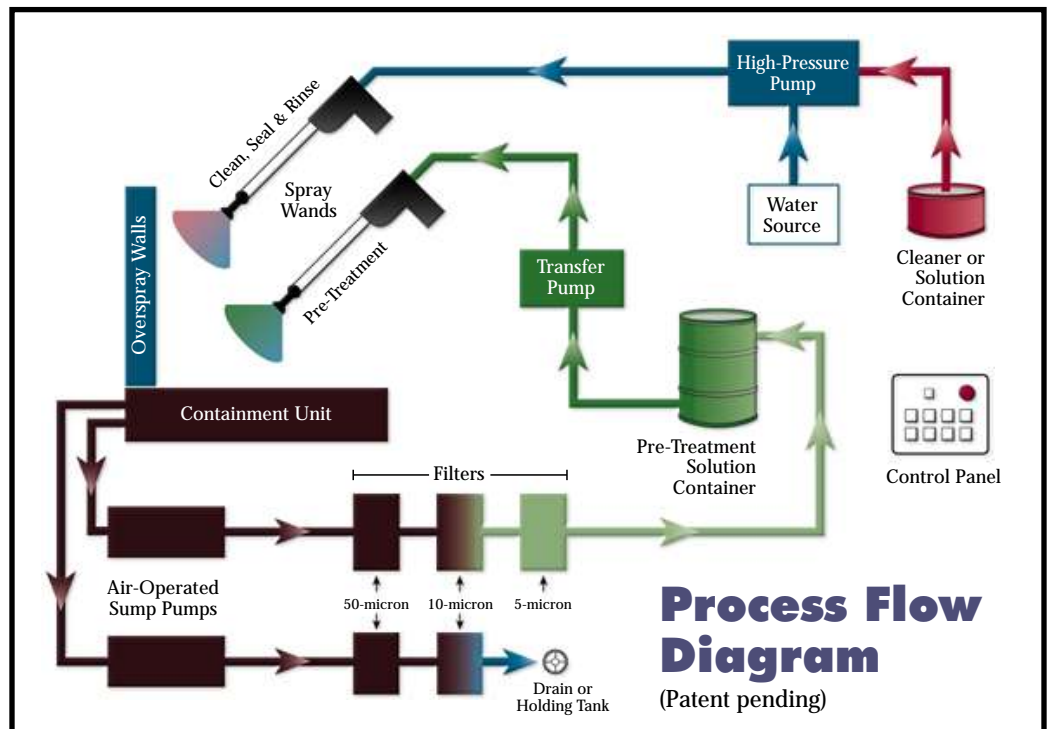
High-Pressure Pump

Clean, Seal & Rinse

Spray Wands

Pre-Treatment

Water Source

Cleaner or Solution Container

Overspray Walls

Transfer Pump

Containment Unit

Pre-Treatment Solution Container

Control Panel

Filters

Air-Operated Sump Pumps

50-micron

10-micron

5-micron

Drain or Holding Tank

Process Flow Diagram

(Patent pending)